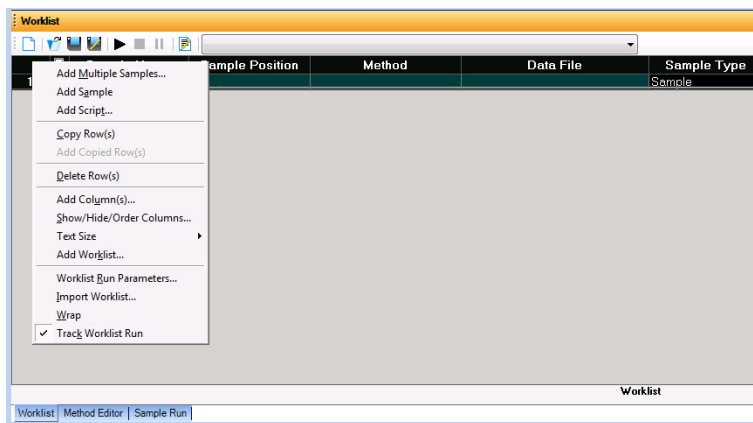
Worklist

| | ample Position | Method | Data File | Sample Type |
|---|---|---|---|---|
| 1 | | | | Sample |

Add Multiple Samples...
Add Sample
Add Script...
Copy Row(s)
Add Copied Row(s)
Delete Row(s)
Add Column(s)...
Show/Hide/Order Columns...
Text Size
Add Worklist...
Worklist Run Parameters...
Import Worklist...
Wrap
✓ Track Worklist Run

Worklist

Worklist | Method Editor | Sample Run